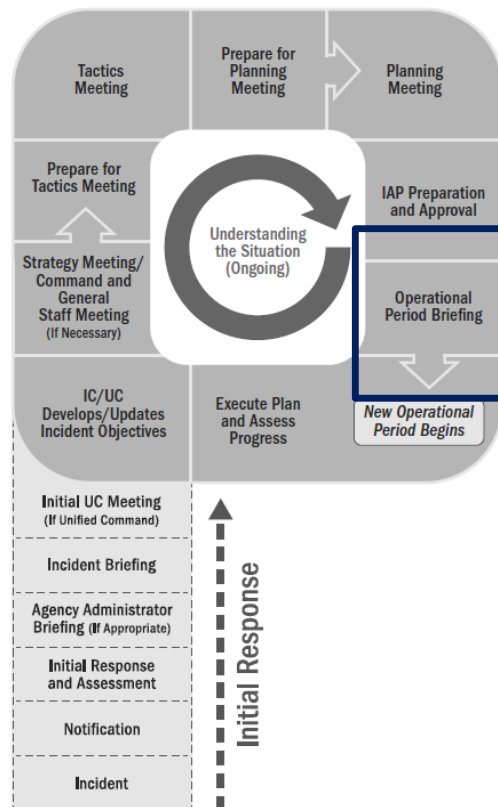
Tactics Meeting

Prepare for Planning Meeting

Planning Meeting

Prepare for Tactics Meeting

Understanding the Situation (Ongoing)

IAP Preparation and Approval

Strategy Meeting/ Command and General Staff Meeting (If Necessary)

Operational Period Briefing

IC/UC Develops/Updates Incident Objectives

Execute Plan and Assess Progress

New Operational Period Begins

Initial UC Meeting (If Unified Command)

Incident Briefing

Agency Administrator Briefing (If Appropriate)

Initial Response and Assessment

Notification

Incident

Initial Response